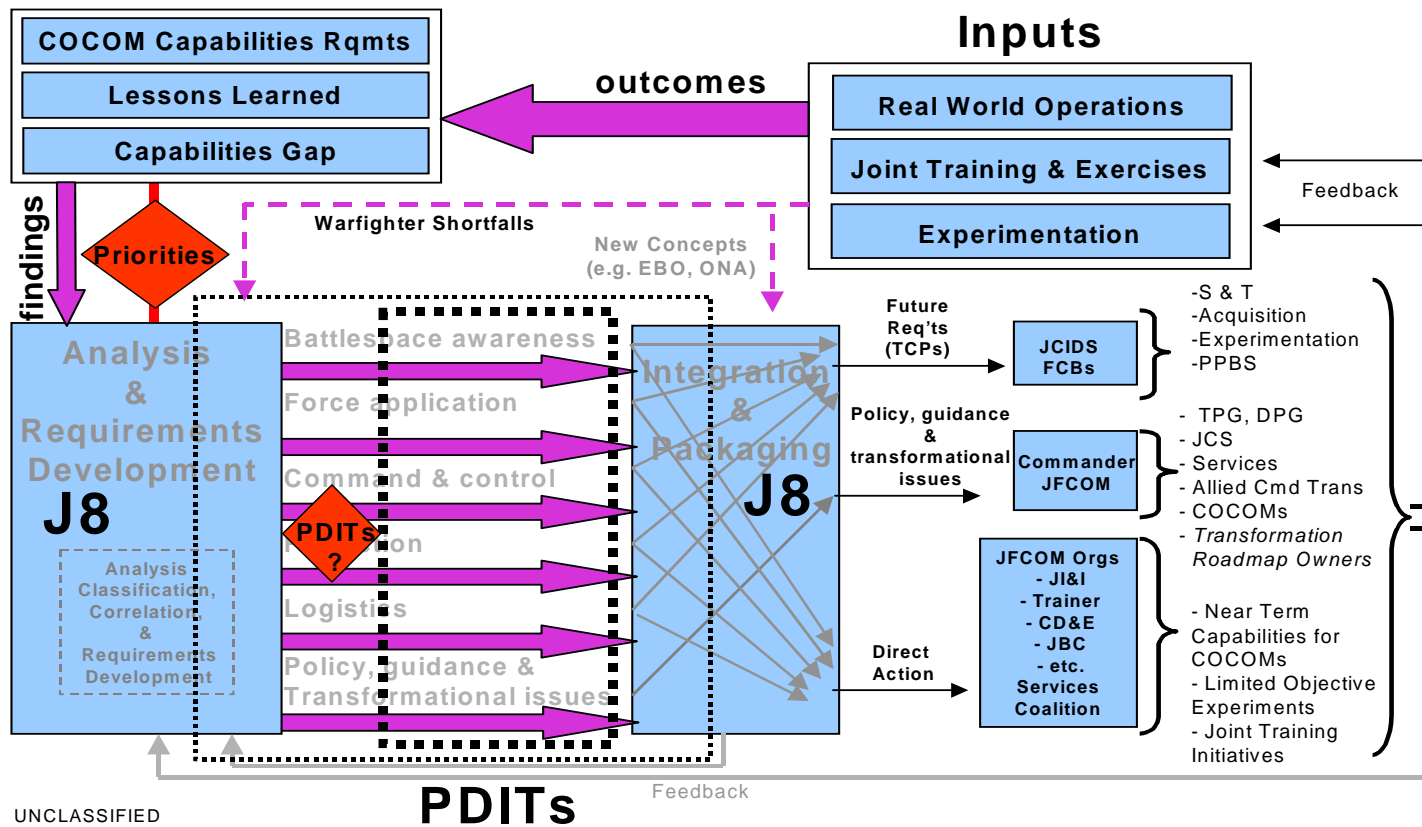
COCOM Capabilities Rqmts

Lessons Learned

Capabilities Gap

outcomes

Inputs

Real World Operations

Joint Training & Exercises

Experimentation

Feedback

findings

Priorities

Warfighter Shortfalls

New Concepts (e.g. EBO, ONA)

Analysis & Requirements Development

J8

Analysis Classification, Correlation, & Requirements Development

Battlespace awareness

Force application

Command & control

PDITs ?

Protection

Logistics

Policy, guidance & Transformational issues

Integration & Packaging

J8

Future Req'ts (TCPs)

JCIDS FCBs

-S & T
-Acquisition
-Experimentation
-PPBS

Policy, guidance & transformational issues

Commander JFCOM

- TPG, DPG
- JCS
- Services
- Allied Cmd Trans
- COCOMs
- *Transformation Roadmap Owners*

JFCOM Orgs
- JI&I
- Trainer
- CD&E
- JBC
- etc.
Services
Coalition

Direct Action

- Near Term Capabilities for COCOMs
- Limited Objective Experiments
- Joint Training Initiatives

Feedback

UNCLASSIFIED

PDITs